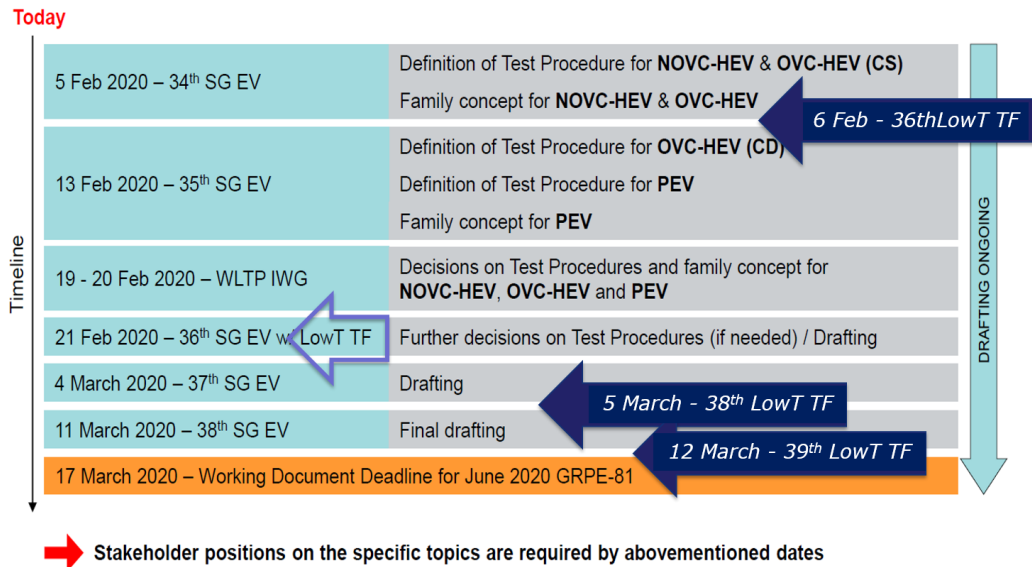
Today

Timeline

| | |
|---|---|
| 5 Feb 2020 – 34$^{th}$ SG EV | Definition of Test Procedure for **NOVC-HEV** & **OVC-HEV (CS)**<br>Family concept for **NOVC-HEV** & **OVC-HEV** |
| 13 Feb 2020 – 35$^{th}$ SG EV | Definition of Test Procedure for **OVC-HEV (CD)**<br>Definition of Test Procedure for **PEV**<br>Family concept for **PEV** |
| 19 - 20 Feb 2020 – WLTP IWG | Decisions on Test Procedures and family concept for **NOVC-HEV**, **OVC-HEV** and **PEV** |
| 21 Feb 2020 – 36$^{th}$ SG EV w. LowT TF | Further decisions on Test Procedures (if needed) / Drafting |
| 4 March 2020 – 37$^{th}$ SG EV | Drafting |
| 11 March 2020 – 38$^{th}$ SG EV | Final drafting |
| 17 March 2020 – Working Document Deadline for June 2020 GRPE-81 | |

6 Feb - 36thLowT TF

5 March - 38$^{th}$ LowT TF

12 March - 39$^{th}$ LowT TF

DRAFTING ONGOING

Stakeholder positions on the specific topics are required by abovementioned dates